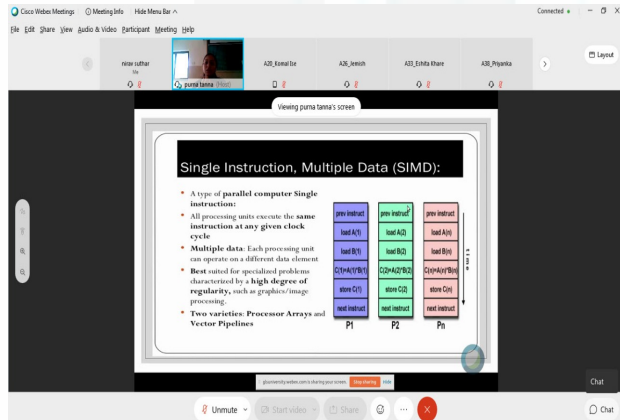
Cisco Webex Meetings Meeting Info Hide Menu Bar
Connected

File Edit Share View Audio & Video Participant Meeting Help

nirav suthar
Me
purna tanna (Host)
A28_Komal Ise
A26_Jemish
A33_Eshita Khare
A38_Priyanka

Layout

Viewing purna tanna's screen

Single Instruction, Multiple Data (SIMD):

• A type of parallel computer Single instruction:
• All processing units execute the same instruction at any given clock cycle
• Multiple data: Each processing unit can operate on a different data element
• Best suited for specialized problems characterized by a high degree of regularity, such as graphics/image processing.
• Two varieties: Processor Arrays and Vector Pipelines

| prev instruct | prev instruct | prev instruct |
|---|---|---|
| load A(1) | load A(2) | load A(n) |
| load B(1) | load B(2) | load B(n) |
| C(1)=A(1)*B(1) | C(2)=A(2)*B(2) | C(n)=A(n)*B(n) |
| store C(1) | store C(2) | store C(n) |
| next instruct | next instruct | next instruct |
| P1 | P2 | Pn |

time

gtuniversity.webex.com is sharing your screen. Stop sharing Hide

Unmute Start video Share

Chat
Chat